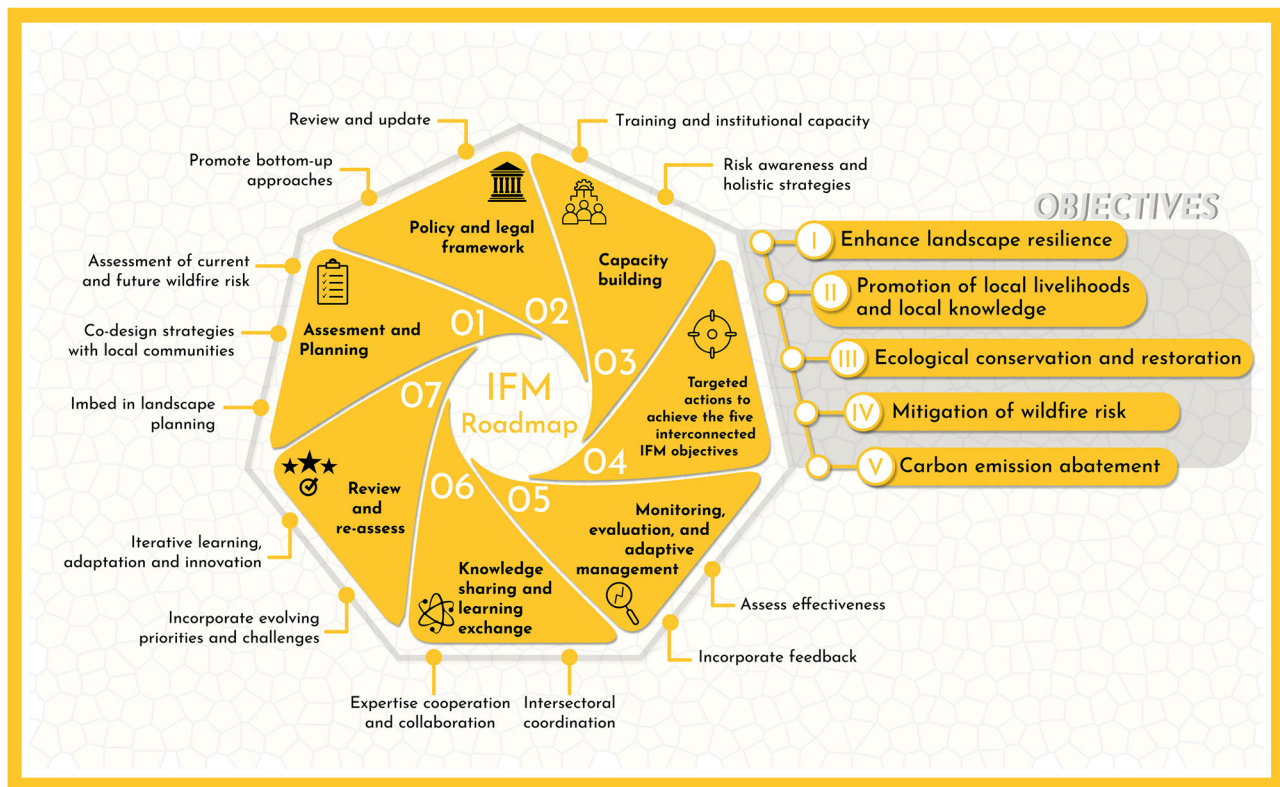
Review and update

Training and institutional capacity

Promote bottom-up approaches

Risk awareness and holistic strategies

OBJECTIVES

Policy and legal framework

Capacity building

I Enhance landscape resilience

II Promotion of local livelihoods and local knowledge

III Ecological conservation and restoration

IV Mitigation of wildfire risk

V Carbon emission abatement

Assessment of current and future wildfire risk

Co-design strategies with local communities

Imbed in landscape planning

Assesment and Planning

01

02

03

07

IFM Roadmap

Targeted actions to achieve the five interconnected IFM objectives

04

05

06

Review and re-assess

Iterative learning, adaptation and innovation

Incorporate evolving priorities and challenges

Knowledge sharing and learning exchange

Monitoring, evaluation, and adaptive management

Assess effectiveness

Incorporate feedback

Expertise cooperation and collaboration

Intersectoral coordination